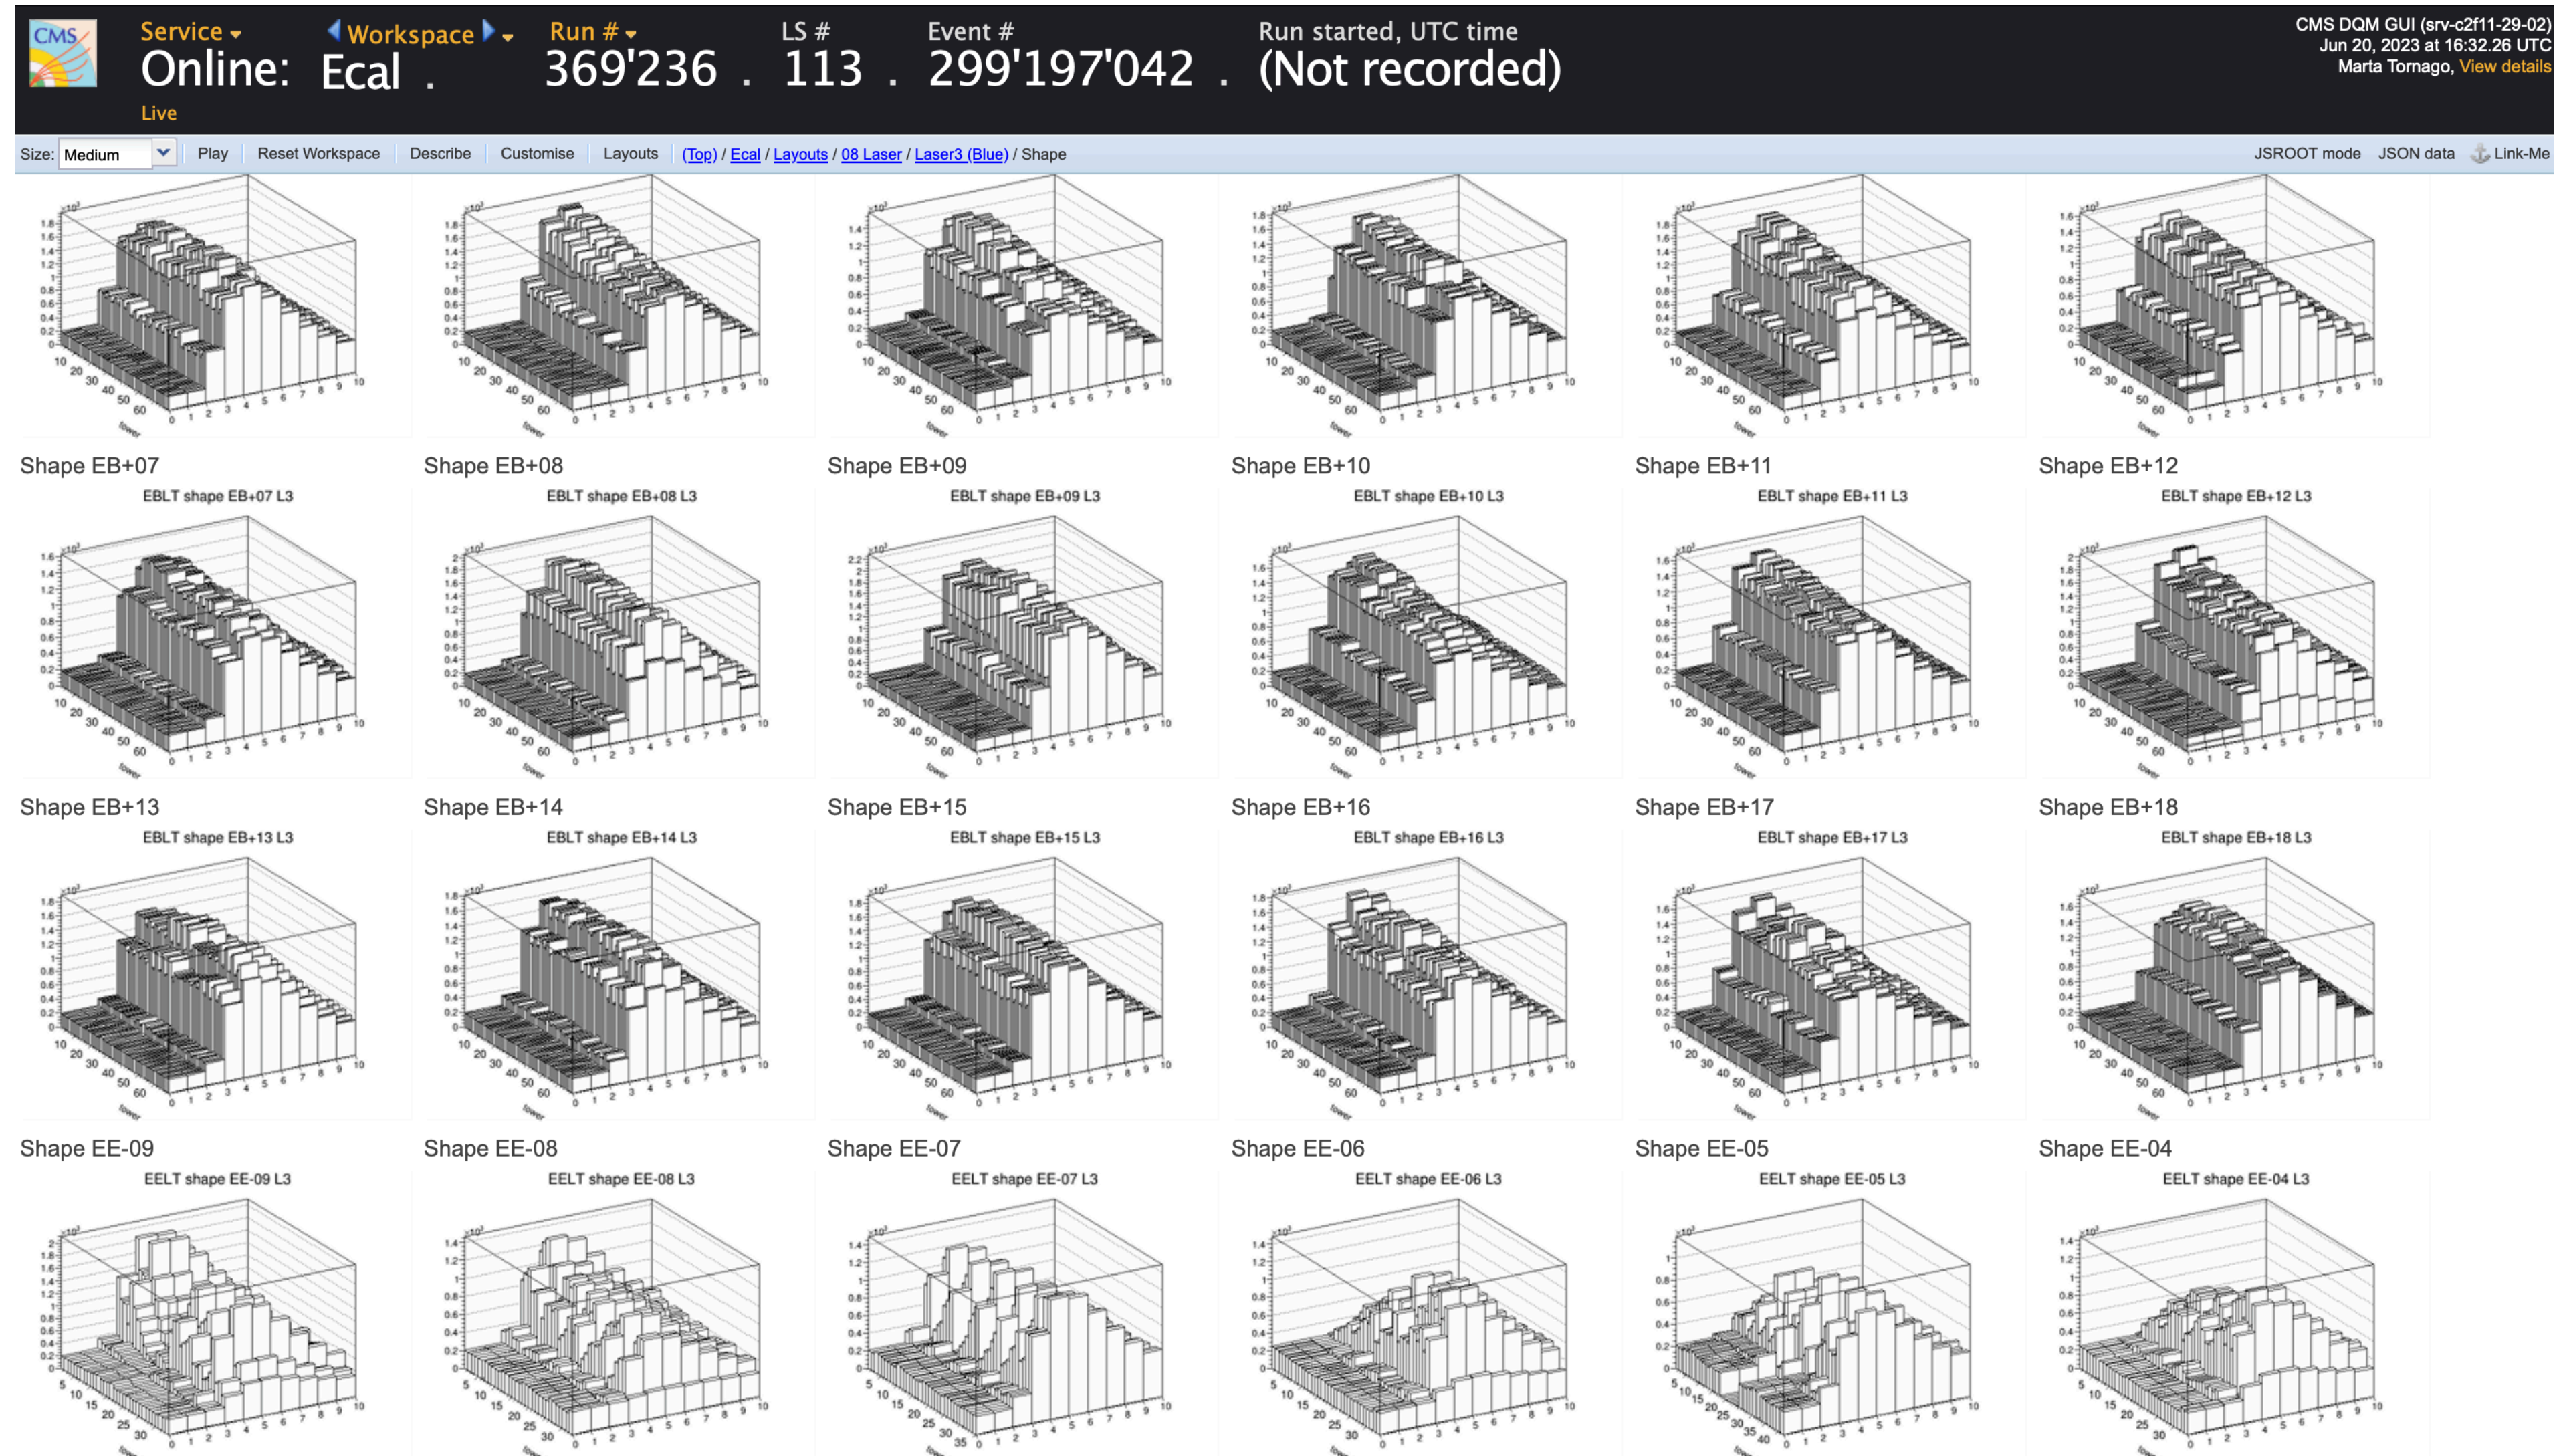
CMS

Service Online: Live

Workspace Ecal .

Run # 369'236 .

LS # 113 .

Event # 299'197'042 .

Run started, UTC time (Not recorded)

CMS DQM GUI (srv-c2f11-29-02)
Jun 20, 2023 at 16:32.26 UTC
Marta Tornago, View details

Size: Medium | Play | Reset Workspace | Describe | Customise | Layouts | (Top) / Ecal / Layouts / 08 Laser / Laser3 (Blue) / Shape

JSROOT mode | JSON data | Link-Me

Shape EB+07
EBLT shape EB+07 L3

Shape EB+08
EBLT shape EB+08 L3

Shape EB+09
EBLT shape EB+09 L3

Shape EB+10
EBLT shape EB+10 L3

Shape EB+11
EBLT shape EB+11 L3

Shape EB+12
EBLT shape EB+12 L3

Shape EB+13
EBLT shape EB+13 L3

Shape EB+14
EBLT shape EB+14 L3

Shape EB+15
EBLT shape EB+15 L3

Shape EB+16
EBLT shape EB+16 L3

Shape EB+17
EBLT shape EB+17 L3

Shape EB+18
EBLT shape EB+18 L3

Shape EE-09
EELT shape EE-09 L3

Shape EE-08
EELT shape EE-08 L3

Shape EE-07
EELT shape EE-07 L3

Shape EE-06
EELT shape EE-06 L3

Shape EE-05
EELT shape EE-05 L3

Shape EE-04
EELT shape EE-04 L3